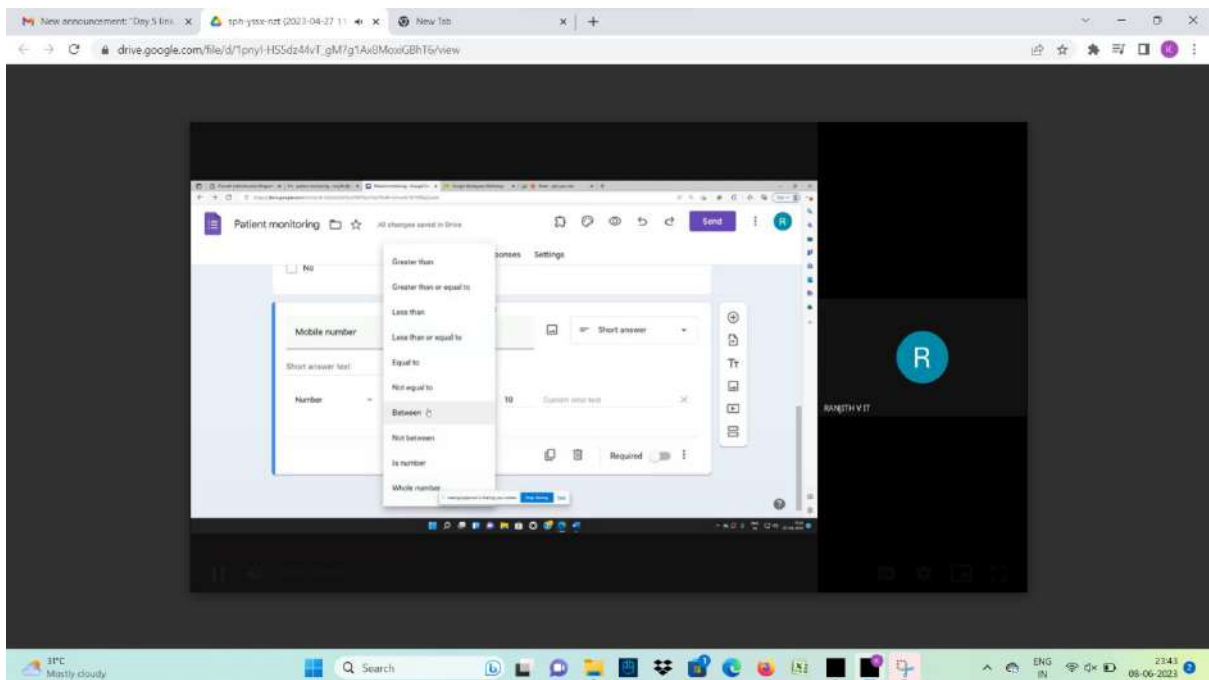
New announcement: "Day 5 lin... ×
sph-yssx-nzt (2023-04-27 11... ×
New Tab ×
+

drive.google.com/file/d/1pnyl-HS5dz44vT_gM7g1Ax8MoxiGBhT6/view

Patient monitoring
All changes saved in Drive
Send
R

No
Greater than
Greater than or equal to
Less than
Less than or equal to
Equal to
Not equal to
Between
Not between
Is number
Whole number

onses Settings

Mobile number
Short answer
Short answer text
Number
10
Custom error text
Required

R
RANJITH V IT

31°C
Mostly cloudy
Search
ENG
IN
23:43
08-06-2023